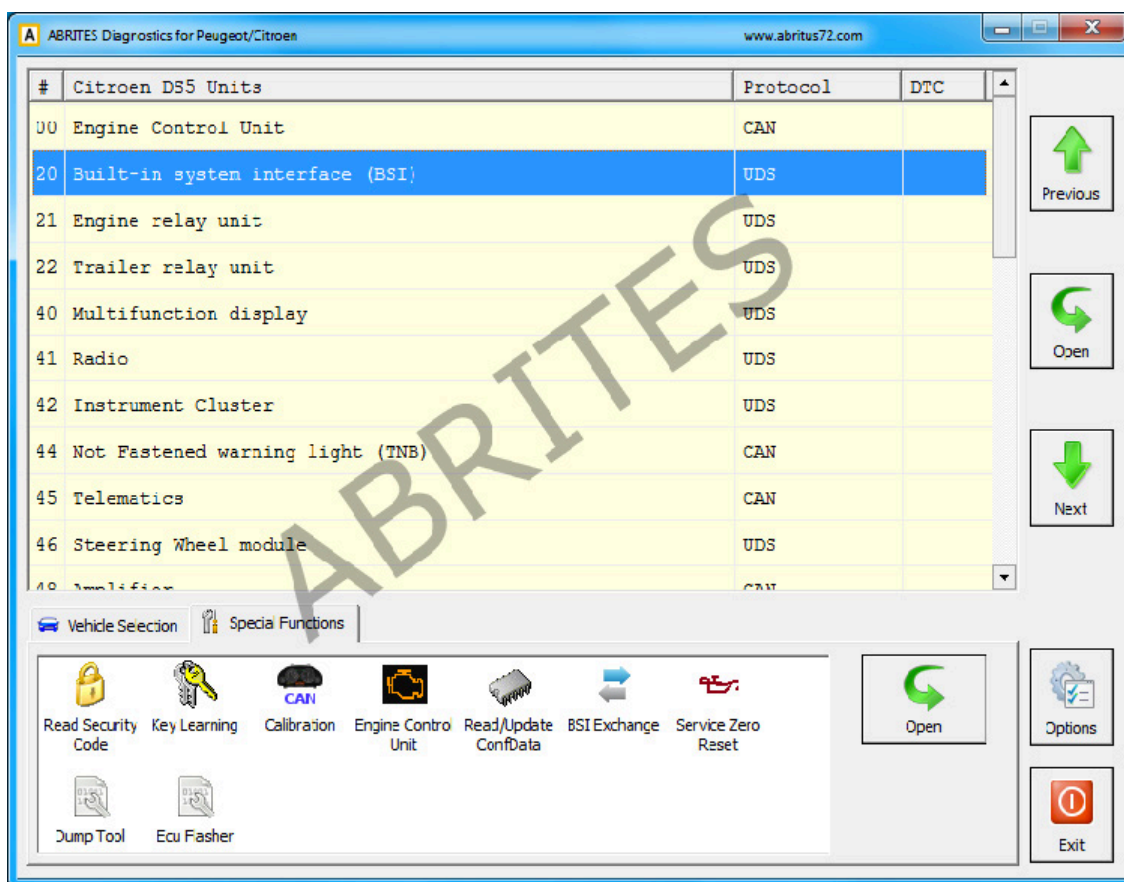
A ABRITES Diagnostics for Peugeot/Citroen www.abritus72.com

| # | Citroen DS5 Units | Protocol | DTC |
|---|---|---|---|
| 00 | Engine Control Unit | CAN | |
| 20 | Built-in systen interface (BSI) | UDS | |
| 21 | Engine relay unit | UDS | |
| 22 | Trailer relay unit | UDS | |
| 40 | Multifunction display | UDS | |
| 41 | Radio | UDS | |
| 42 | Instrument Cluster | UDS | |
| 44 | Not Fastened warning light (TNB) | CAN | |
| 45 | Telematics | CAN | |
| 46 | Steering Wheel module | UDS | |
| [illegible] | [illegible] | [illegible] | |

ABRITES

Previous

Open

Next

Vehicle Selection Special Functions

Read Security Code
Key Learning
CAN
Calibration
Engine Control Unit
Read/Update ConfData
BSI Exchange
Service Zero Reset
Dump Tool
Ecu Fasher

Open

Options

Exit